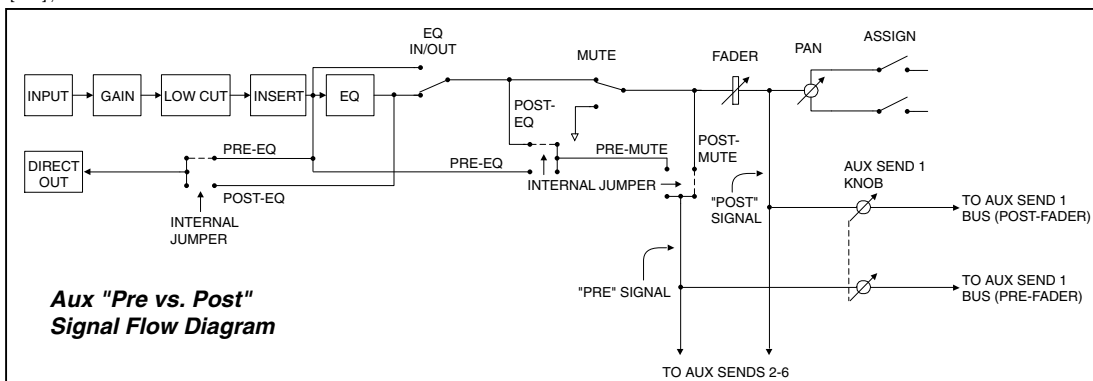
INPUT
GAIN
LOW CUT
INSERT
EQ
EQ IN/OUT
MUTE
FADER
PAN
ASSIGN
POST-EQ
PRE-EQ
DIRECT OUT
PRE-EQ
PRE-MUTE
POST-MUTE
INTERNAL JUMPER
POST-EQ
INTERNAL JUMPER
"POST" SIGNAL
AUX SEND 1 KNOB
TO AUX SEND 1 BUS (POST-FADER)
TO AUX SEND 1 BUS (PRE-FADER)
"PRE" SIGNAL
TO AUX SENDS 2-6

Aux "Pre vs. Post" Signal Flow Diagram